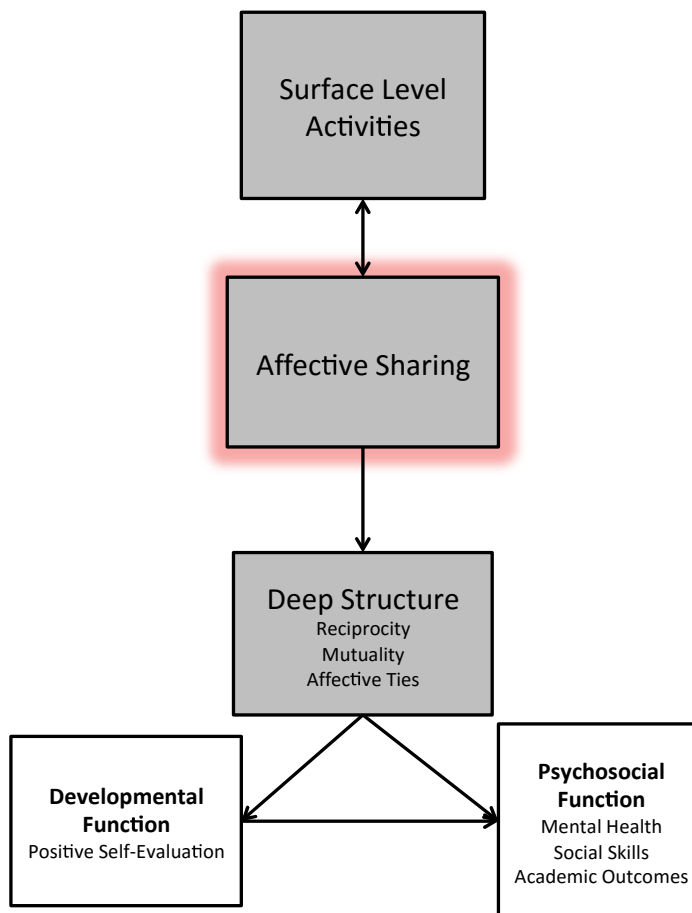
Surface Level Activities

Affective Sharing

Deep Structure
Reciprocity
Mutuality
Affective Ties

**Developmental Function**
Positive Self-Evaluation

**Psychosocial Function**
Mental Health
Social Skills
Academic Outcomes